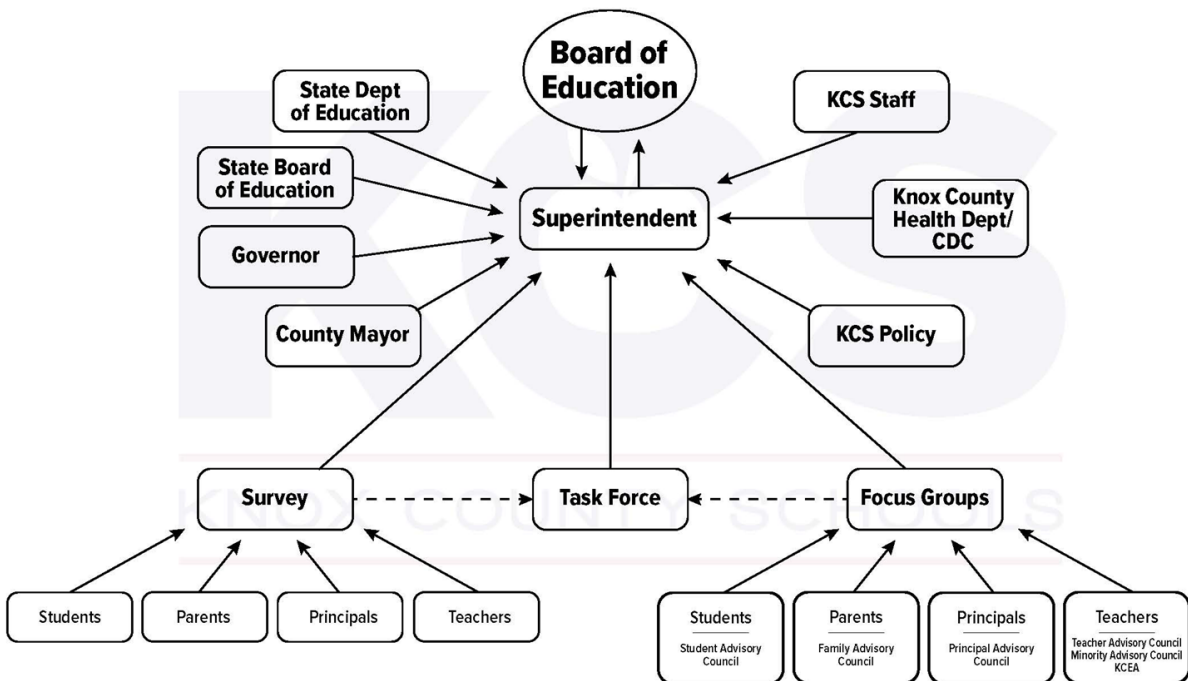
Board of Education

State Dept of Education

KCS Staff

State Board of Education

Superintendent

Knox County Health Dept/ CDC

Governor

County Mayor

KCS Policy

KCS

KNOX COUNTY SCHOOLS

Survey

Task Force

Focus Groups

Students

Parents

Principals

Teachers

Students
Student Advisory Council

Parents
Family Advisory Council

Principals
Principal Advisory Council

Teachers
Teacher Advisory Council
Minority Advisory Council
KCEA